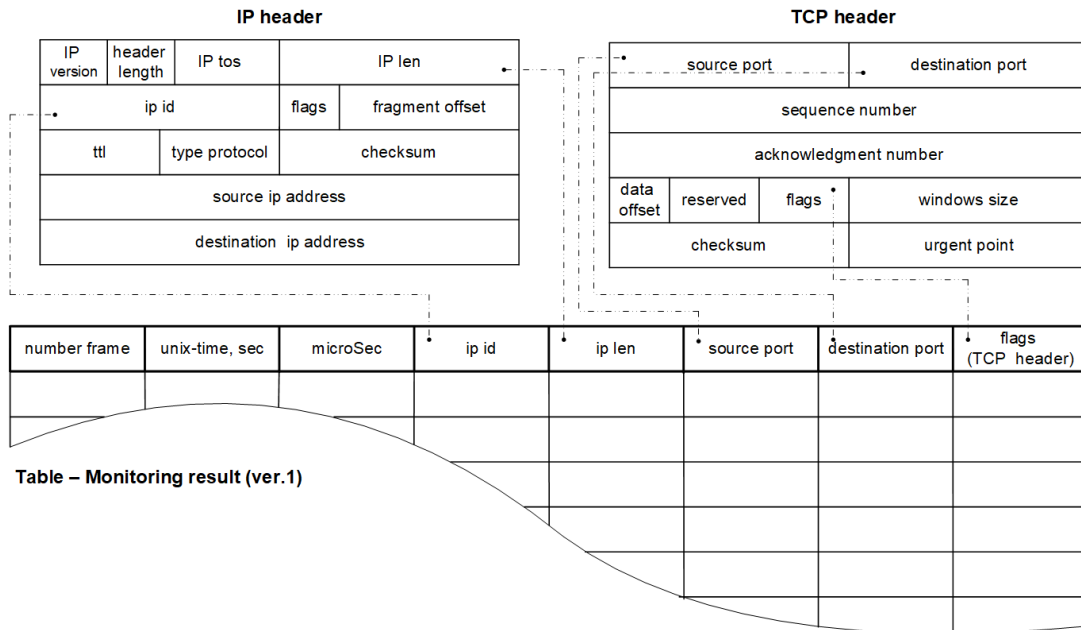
IP header

| IP version | header length | IP tos | IP len | |
|---|---|---|---|---|
| ip id | | | flags | fragment offset |
| ttl | | type protocol | checksum | |
| source ip address | | | | |
| destination ip address | | | | |

TCP header

| source port | | | destination port |
|---|---|---|---|
| sequence number | | | |
| acknowledgment number | | | |
| data offset | reserved | flags | windows size |
| checksum | | | urgent point |

| number frame | unix-time, sec | microSec | ip id | ip len | source port | destination port | flags (TCP header) |
|---|---|---|---|---|---|---|---|
| | | | | | | | |
| | | | | | | | |

Table – Monitoring result (ver.1)